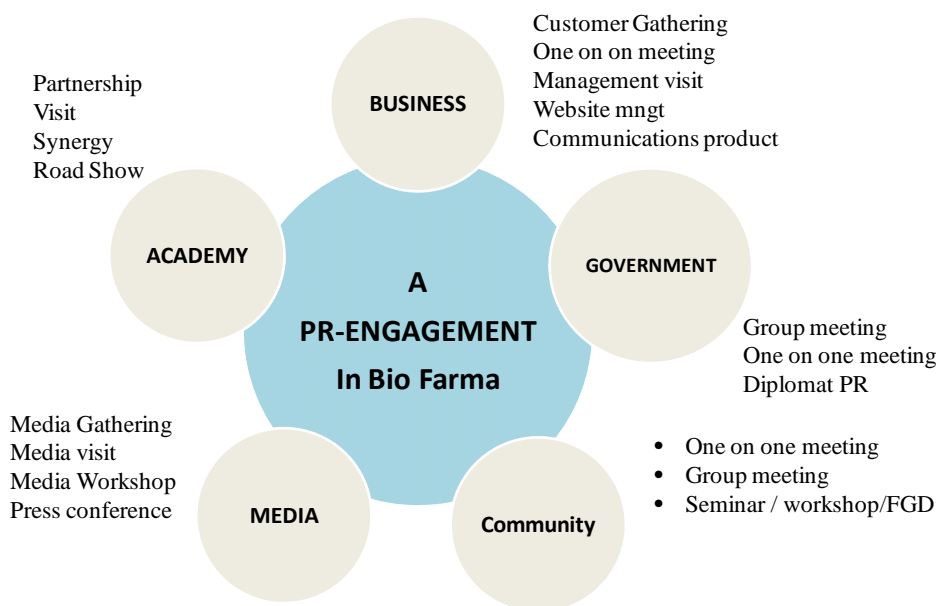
Customer Gathering
One on on meeting
Management visit
Website mngt
Communications product

BUSINESS

Partnership
Visit
Synergy
Road Show

ACADEMY

A
PR-ENGAGEMENT
In Bio Farma

GOVERNMENT

Group meeting
One on one meeting
Diplomat PR

Media Gathering
Media visit
Media Workshop
Press conference

MEDIA

- One on one meeting
- Group meeting
- Seminar / workshop/FGD

Community